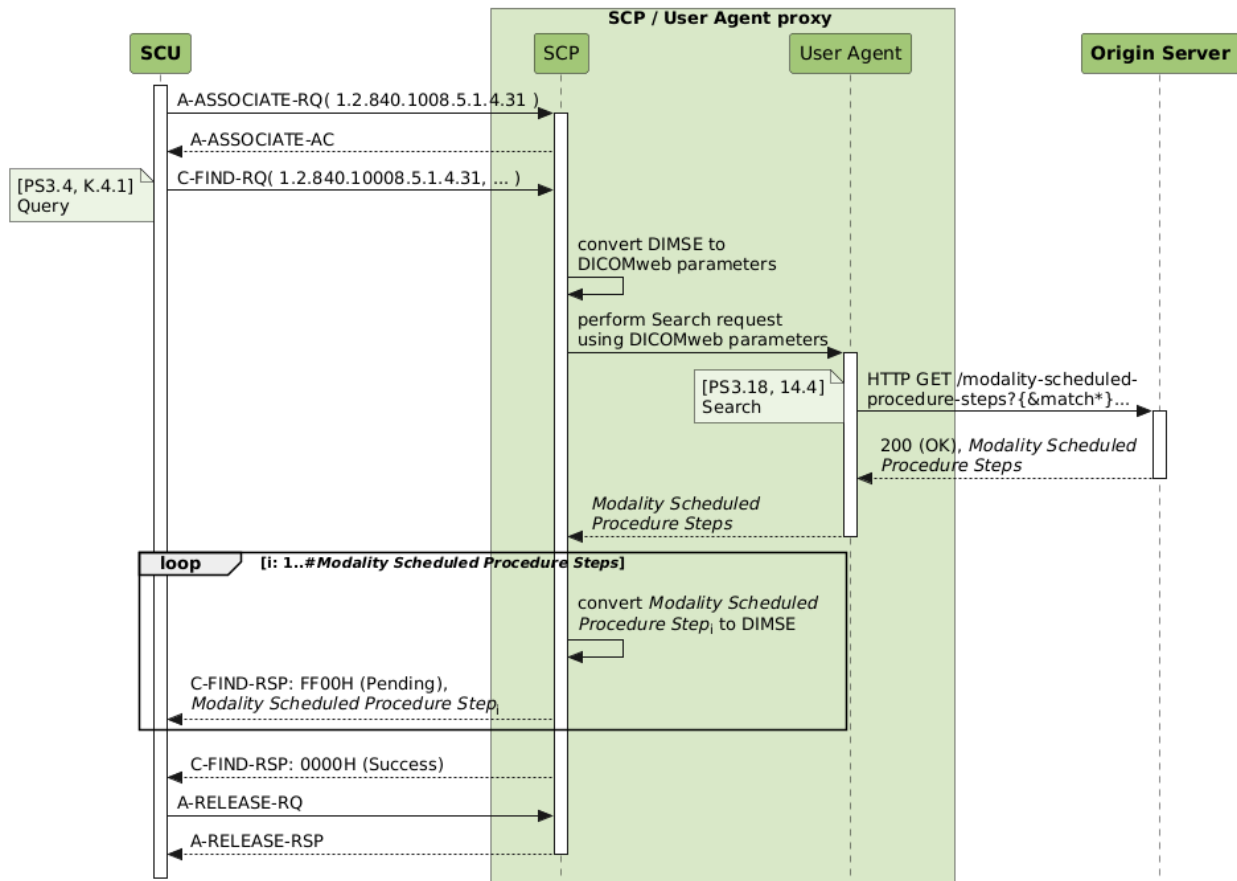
SCP / User Agent proxy

SCU

SCP

User Agent

Origin Server

A-ASSOCIATE-RQ( 1.2.840.1008.5.1.4.31 )

A-ASSOCIATE-AC

[PS3.4, K.4.1] Query

C-FIND-RQ( 1.2.840.10008.5.1.4.31, ... )

convert DIMSE to DICOMweb parameters

perform Search request using DICOMweb parameters

[PS3.18, 14.4] Search

HTTP GET /modality-scheduled-procedure-steps?{&match*}...

200 (OK), *Modality Scheduled Procedure Steps*

*Modality Scheduled Procedure Steps*

loop

[i: 1..#*Modality Scheduled Procedure Steps*]

convert *Modality Scheduled Procedure Step*$_i$ to DIMSE

C-FIND-RSP: FF00H (Pending), *Modality Scheduled Procedure Step*$_i$

C-FIND-RSP: 0000H (Success)

A-RELEASE-RQ

A-RELEASE-RSP